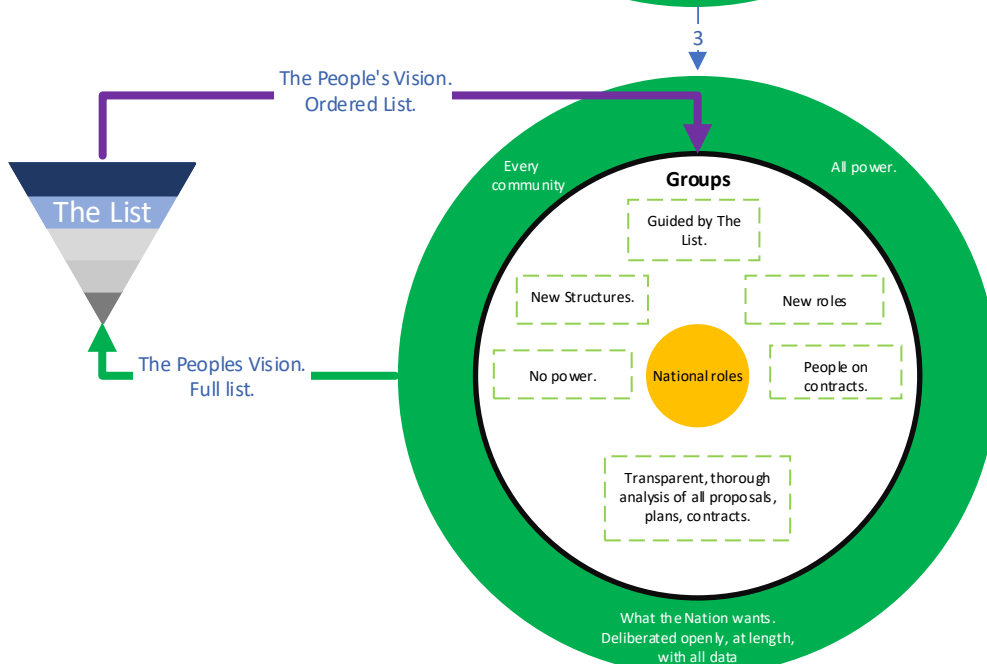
3

The People's Vision.
Ordered List.

The List

The Peoples Vision.
Full list.

Every community

All power.

Groups

Guided by The List.

New Structures.

New roles

No power.

National roles

People on contracts.

Transparent, thorough analysis of all proposals, plans, contracts.

What the Nation wants.
Deliberated openly, at length, with all data